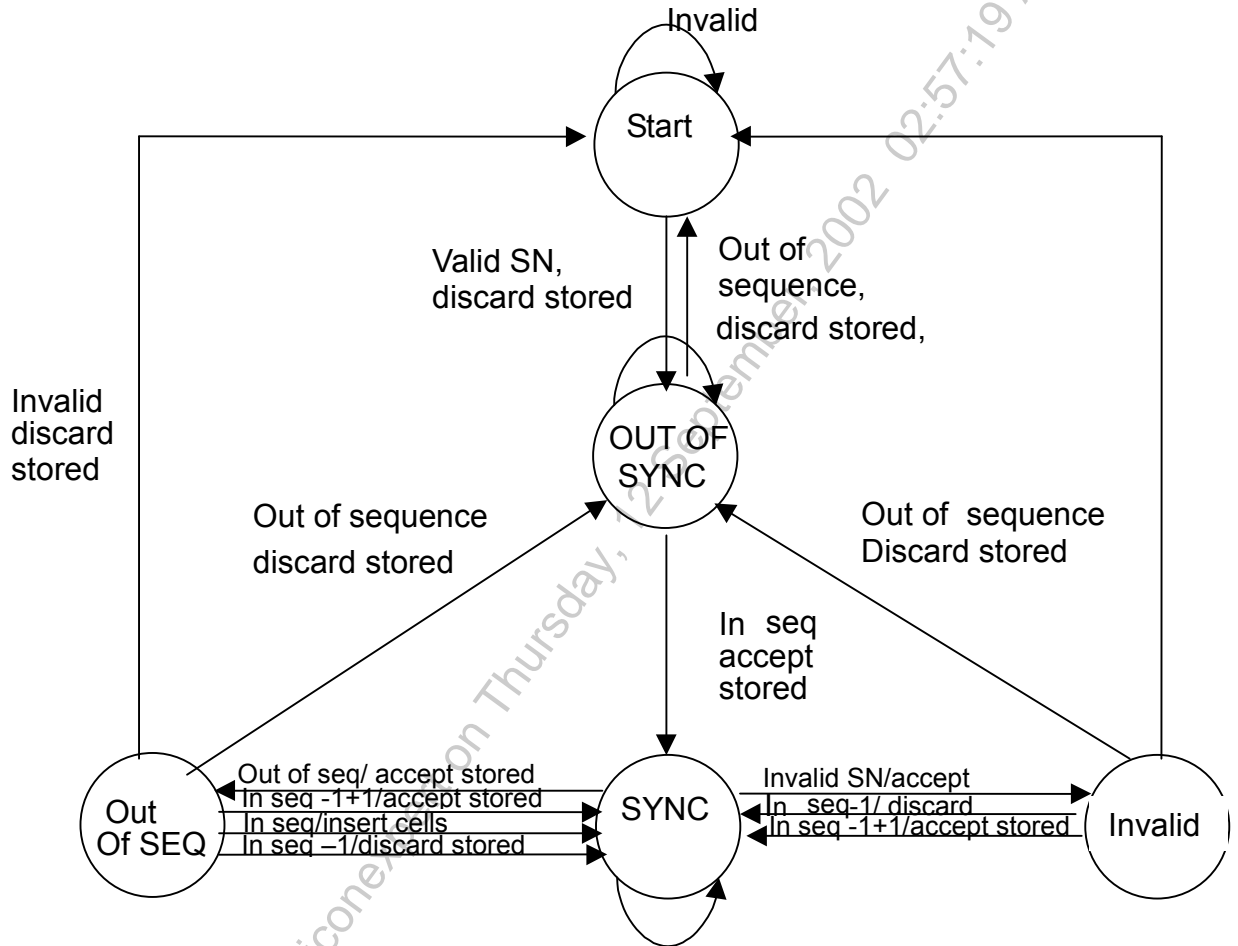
Invalid

Start

Valid SN, discard stored

Out of sequence, discard stored,

Invalid discard stored

OUT OF SYNC

Out of sequence discard stored

Out of sequence Discard stored

In seq accept stored

Out Of SEQ

Out of seq/ accept stored
In seq -1+1/accept stored
In seq/insert cells
In seq –1/discard stored

SYNC

Invalid SN/accept
In seq-1/ discard
In seq -1+1/accept stored

Invalid

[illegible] on Thursday, 12 September 2002 02:57:19